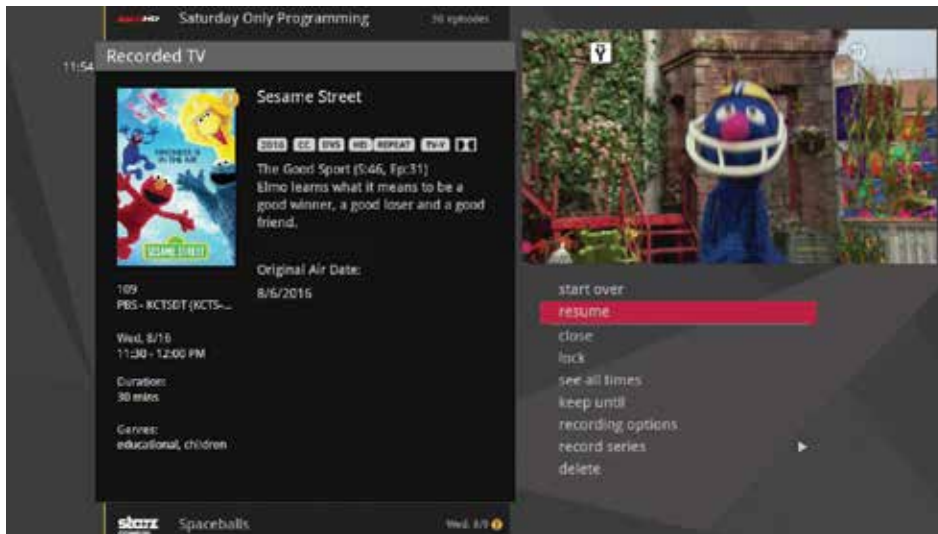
Saturday Only Programming 30 episodes

11:54

Recorded TV

Sesame Street

2016 CC DVS HD REPEAT TV-Y

The Good Sport (S:46, Ep:31)
Elmo learns what it means to be a good winner, a good loser and a good friend.

Original Air Date:
8/6/2016

SESAME STREET

109
PBS - KCTSDT (KCTS-...

Wed, 8/16
11:30 - 12:00 PM

Duration:
30 mins

Genres:
educational, children

start over
resume
close
lock
see all times
keep until
recording options
record series
delete

starz Spaceballs Wed. 8/9